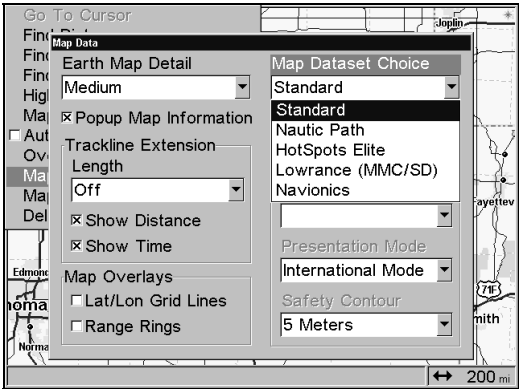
Go To Cursor
Find
Find
Find
High
Map
Auto
Ove
Ma
Ma
Del

Joplin
Fayettev
Edmond
homa
Norma
mith

Map Data
Earth Map Detail
Medium
☒ Popup Map Information
Trackline Extension
Length
Off
☒ Show Distance
☒ Show Time
Map Overlays
☐ Lat/Lon Grid Lines
☐ Range Rings

Map Dataset Choice
Standard
Standard
Nautic Path
HotSpots Elite
Lowrance (MMC/SD)
Navionics
Presentation Mode
International Mode
Safety Contour
5 Meters

↔ 200 mi